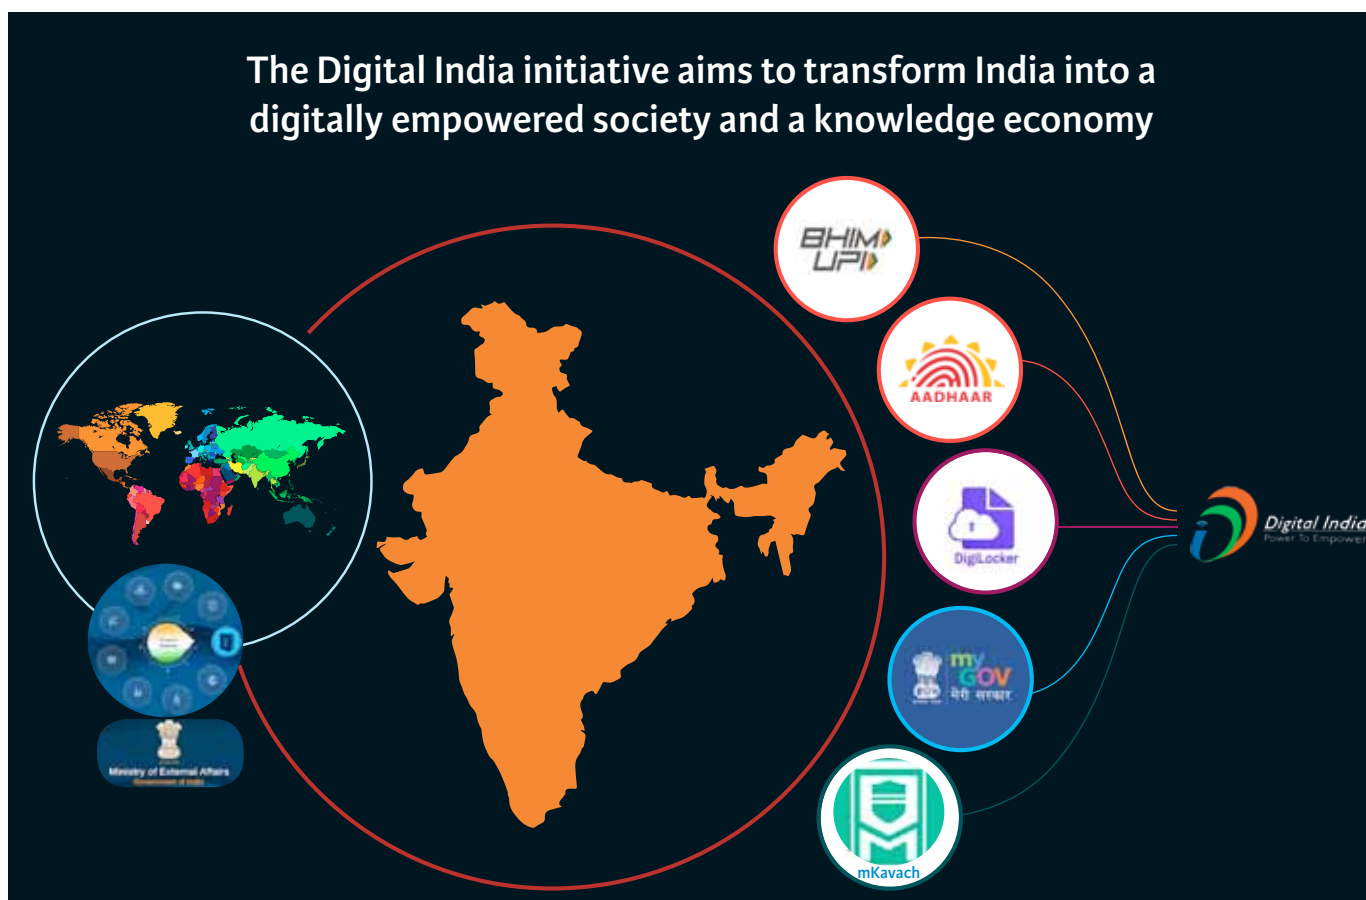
The Digital India initiative aims to transform India into a digitally empowered society and a knowledge economy

BHIM UPI

AADHAAR

DigiLocker

my GOV मेरी सरकार

mKavach

Digital India
Power To Empower

Ministry of External Affairs
Government of India